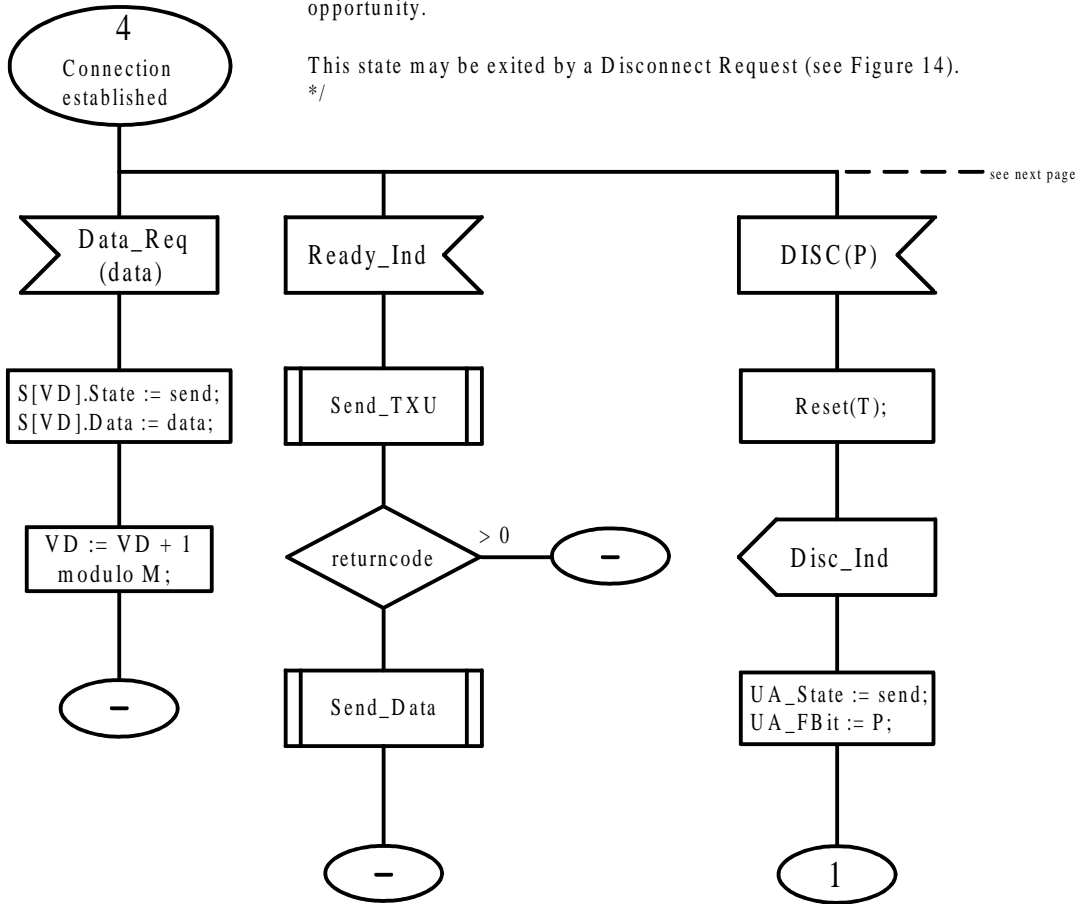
opportunity.

This state may be exited by a Disconnect Request (see Figure 14).
*/

4
Connection established

see next page

Data_Req (data)

S[VD].State := send;
S[VD].Data := data;

VD := VD + 1 modulo M;

–

Ready_Ind

Send_TXU

returncode

> 0

–

Send_Data

–

DISC(P)

Reset(T);

Disc_Ind

UA_State := send;
UA_FBit := P;

1